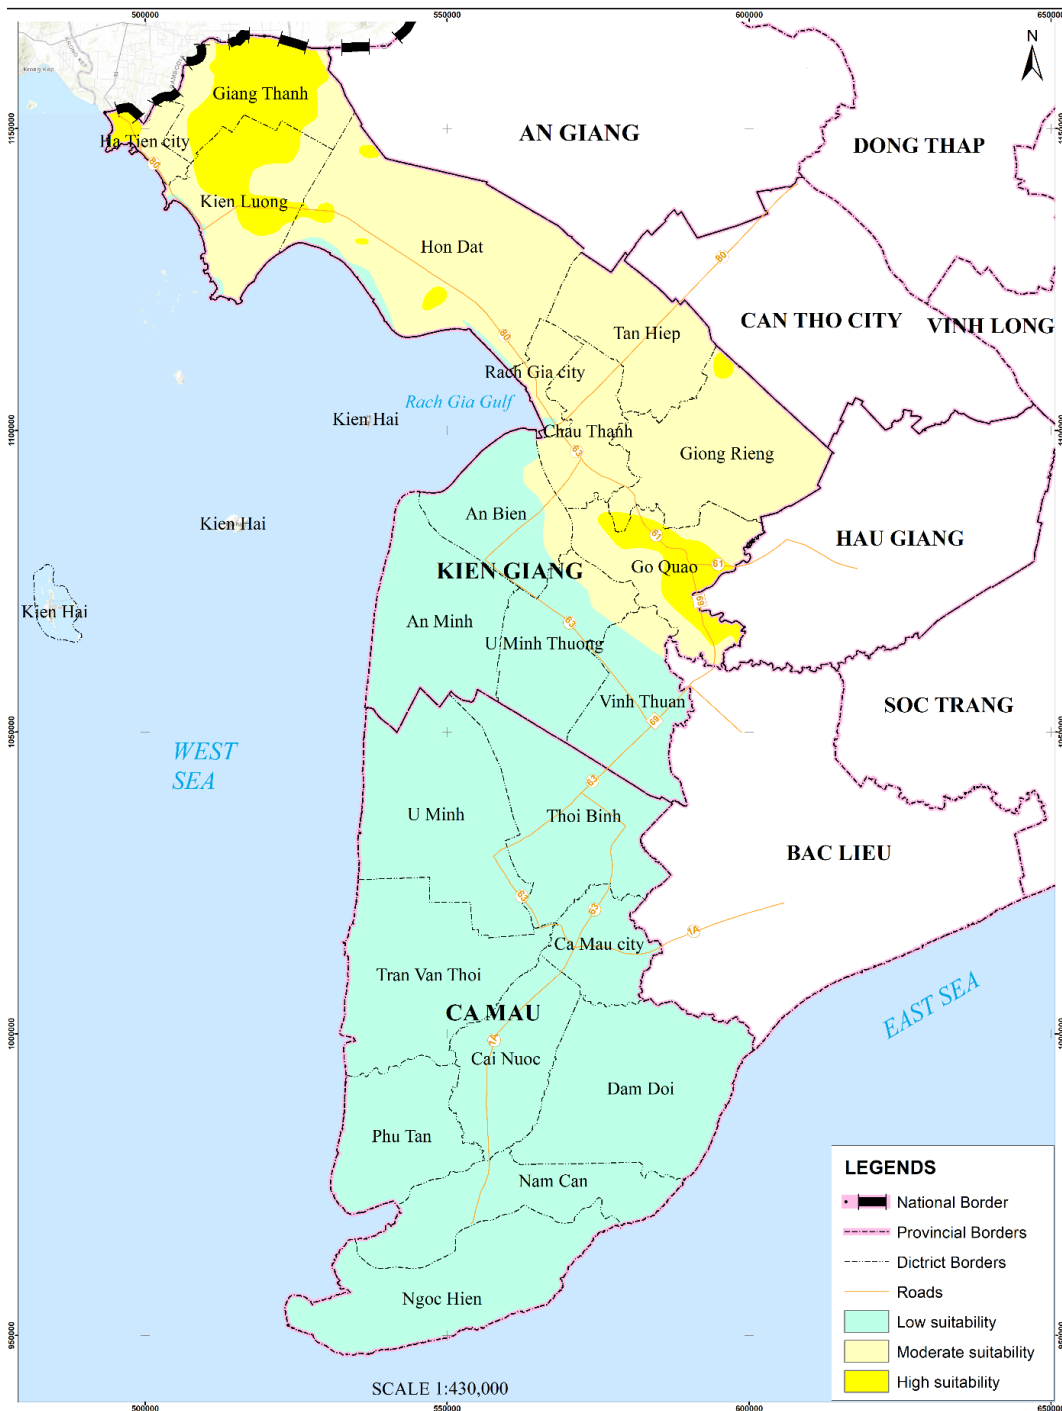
500000
550000
600000
650000
1150000
1100000
1050000
1000000
950000
N
Giang Thanh
Ha Tien city
Kien Luong
AN GIANG
DONG THAP
Hon Dat
Tan Hiep
CAN THO CITY
VINH LONG
Rach Gia city
Rach Gia Gulf
Kien Hai
Chau Thanh
Giong Rieng
Kien Hai
An Bien
HAU GIANG
KIEN GIANG
Go Quao
Kien Hai
An Minh
U Minh Thuong
Vinh Thuan
SOC TRANG
WEST SEA
U Minh
Thoi Binh
BAC LIEU
Ca Mau city
Tran Van Thoi
EAST SEA
CA MAU
Cai Nuoc
Dam Doi
Phu Tan
Nam Can
Ngoc Hien
80
63
61
1A
SCALE 1:430,000
LEGENDS
National Border
Provincial Borders
Dictrict Borders
Roads
Low suitability
Moderate suitability
High suitability